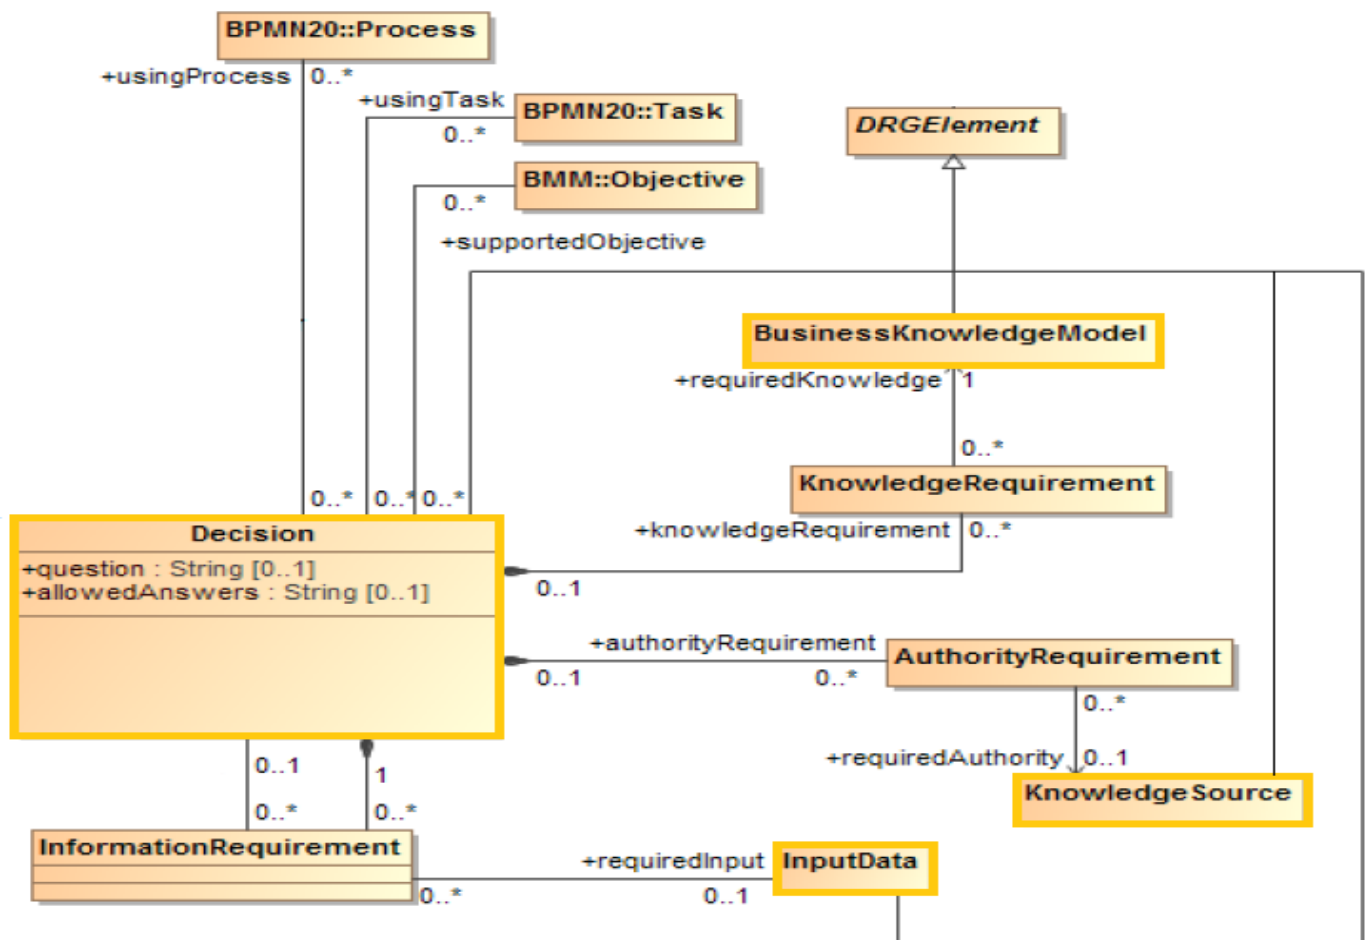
BPMN20::Process

+usingProcess 0..*

+usingTask

BPMN20::Task

0..*

DRGElement

BMM::Objective

0..*

+supportedObjective

BusinessKnowledgeModel

+requiredKnowledge 1

0..*

KnowledgeRequirement

0..* 0..* 0..*

Decision

+question : String [0..1]
+allowedAnswers : String [0..1]

+knowledgeRequirement 0..*

0..1

+authorityRequirement

AuthorityRequirement

0..1

0..*

0..*

+requiredAuthority 0..1

KnowledgeSource

0..1

1

0..*

0..*

InformationRequirement

+requiredInput

InputData

0..*

0..1